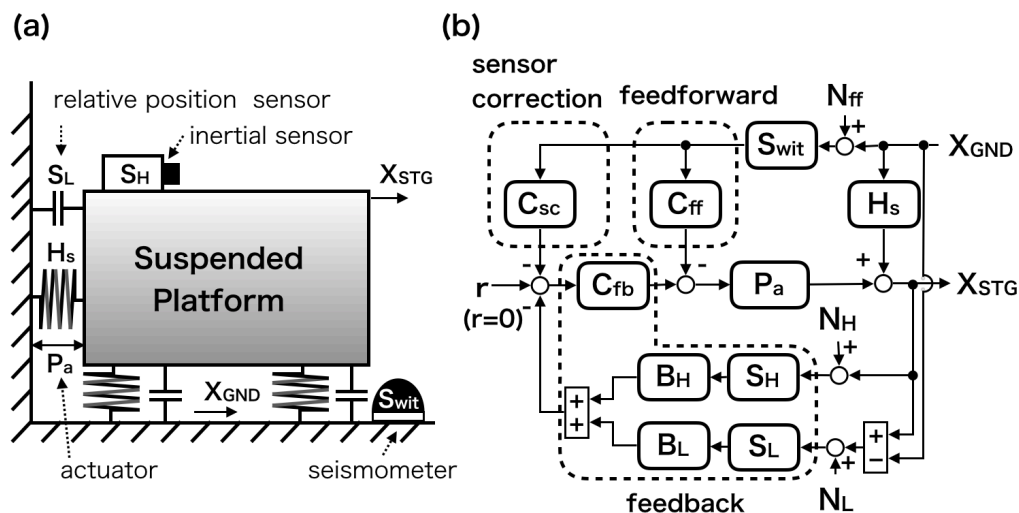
(a)

relative position sensor

inertial sensor

$S_L$

$S_H$

$X_{STG}$

$H_s$

Suspended Platform

$P_a$

$X_{GND}$

$S_{wit}$

actuator

seismometer

(b)

sensor correction

feedforward

$N_{ff}$

+

$S_{wit}$

$X_{GND}$

$C_{sc}$

$C_{ff}$

$H_s$

-

-

+

r

$C_{fb}$

$P_a$

$X_{STG}$

(r=0)

-

$N_H$

+

$B_H$

$S_H$

+

+

$B_L$

$S_L$

+

−

+

$N_L$

feedback